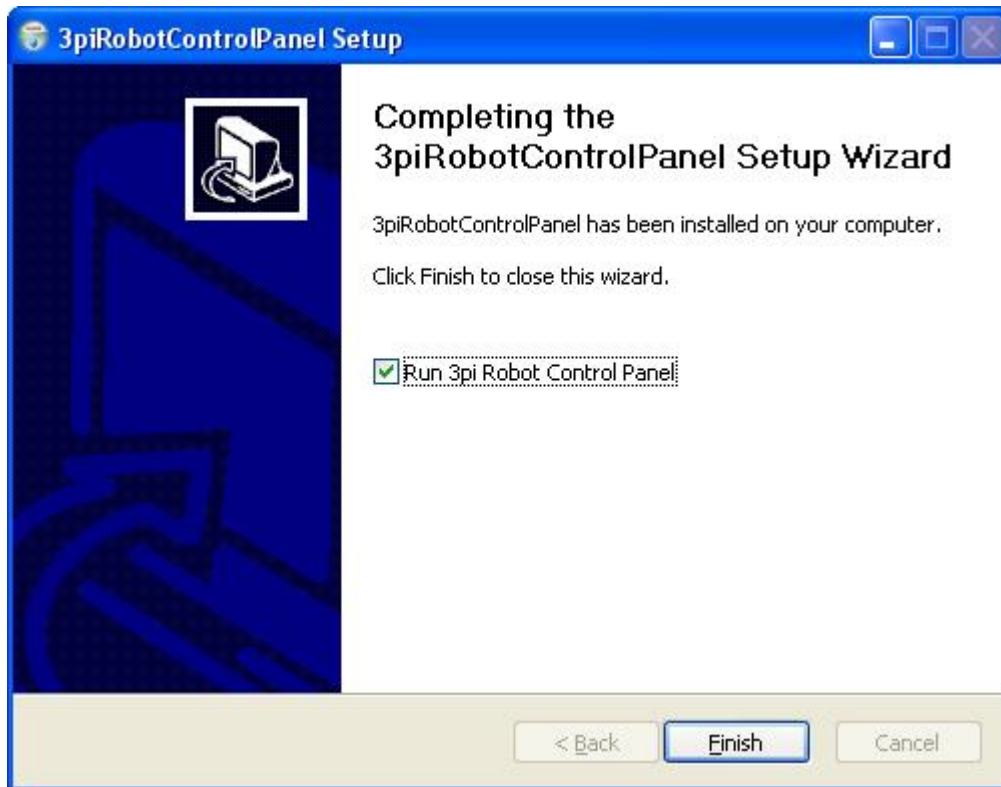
3piRobotControlPanel Setup

Completing the 3piRobotControlPanel Setup Wizard

3piRobotControlPanel has been installed on your computer.

Click Finish to close this wizard.

Run 3pi Robot Control Panel

< Back
Finish
Cancel